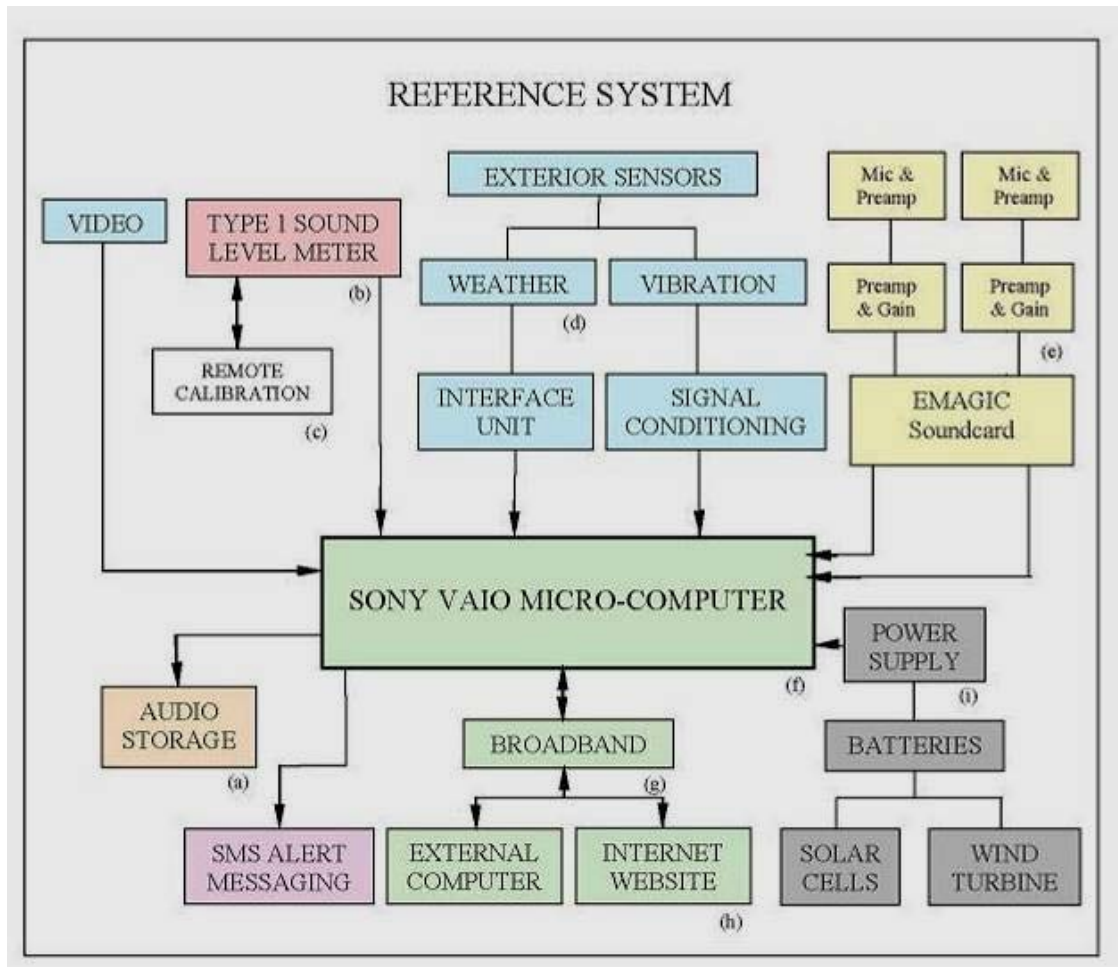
REFERENCE SYSTEM

EXTERIOR SENSORS

Mic & Preamp

Mic & Preamp

VIDEO

TYPE 1 SOUND LEVEL METER

(b)

WEATHER

VIBRATION

(d)

Preamp & Gain

Preamp & Gain

(e)

REMOTE CALIBRATION

(c)

INTERFACE UNIT

SIGNAL CONDITIONING

EMAGIC Soundcard

SONY VAIO MICRO-COMPUTER

POWER SUPPLY

(f)

(i)

AUDIO STORAGE

(a)

BROADBAND

(g)

BATTERIES

SMS ALERT MESSAGING

EXTERNAL COMPUTER

INTERNET WEBSITE

(h)

SOLAR CELLS

WIND TURBINE